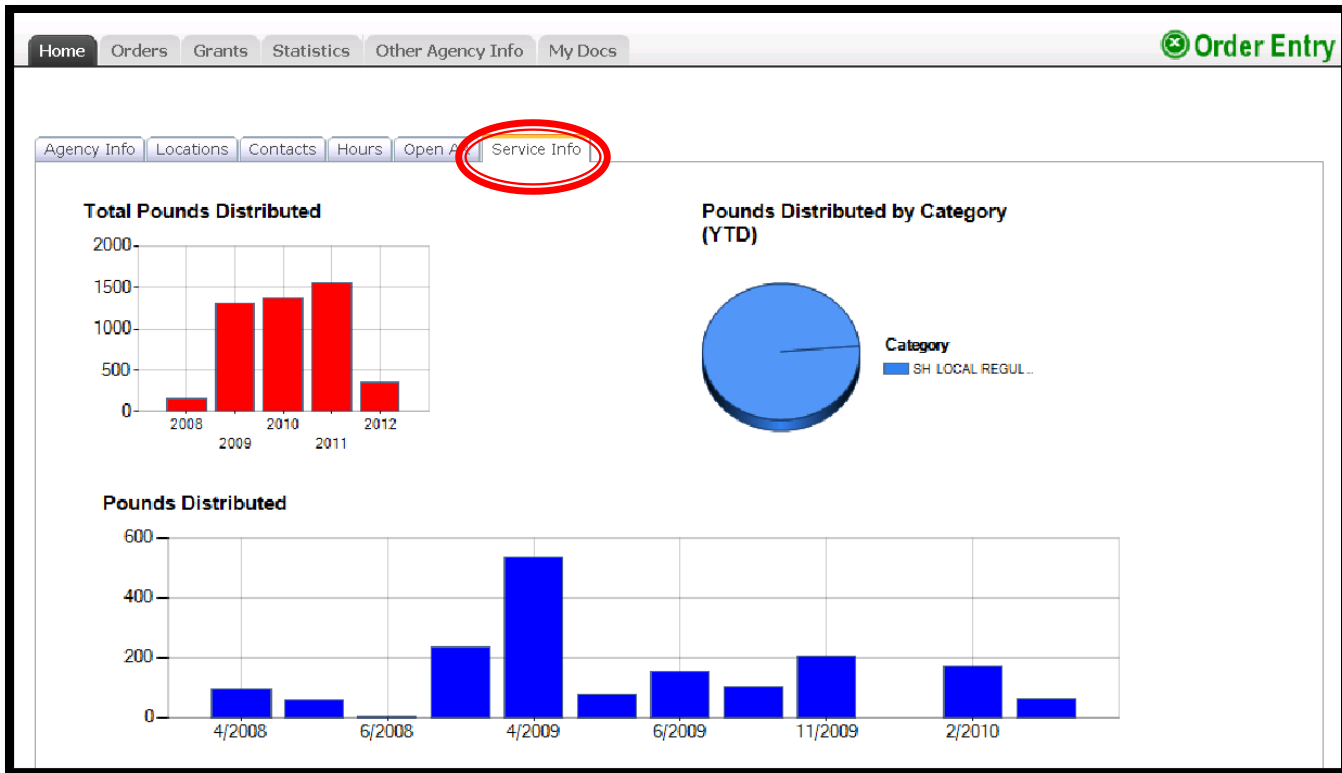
Home Orders Grants Statistics Other Agency Info My Docs

Order Entry

Agency Info Locations Contacts Hours Open A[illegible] Service Info

Total Pounds Distributed

2000
1500
1000
500
0

2008 2009 2010 2011 2012

Pounds Distributed by Category (YTD)

Category
SH LOCAL REGUL...

Pounds Distributed

600
400
200
0

4/2008 6/2008 4/2009 6/2009 11/2009 2/2010